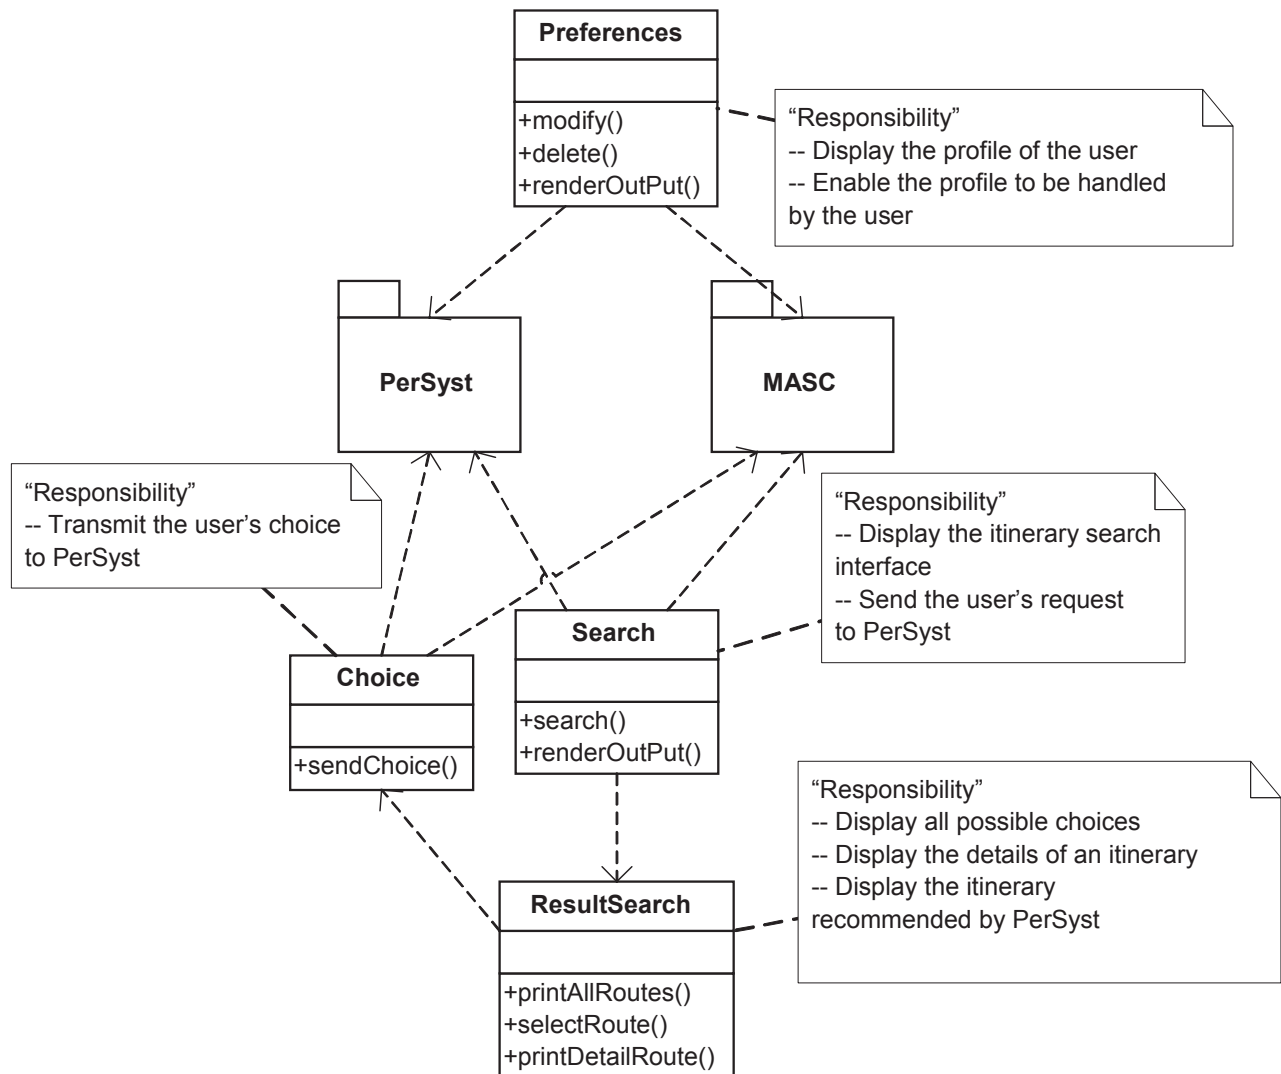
Preferences

+modify()
+delete()
+renderOutPut()

“Responsibility”
-- Display the profile of the user
-- Enable the profile to be handled by the user

PerSyst

MASC

“Responsibility”
-- Transmit the user’s choice to PerSyst

“Responsibility”
-- Display the itinerary search interface
-- Send the user’s request to PerSyst

Search

+search()
+renderOutPut()

Choice

+sendChoice()

“Responsibility”
-- Display all possible choices
-- Display the details of an itinerary
-- Display the itinerary recommended by PerSyst

ResultSearch

+printAllRoutes()
+selectRoute()
+printDetailRoute()